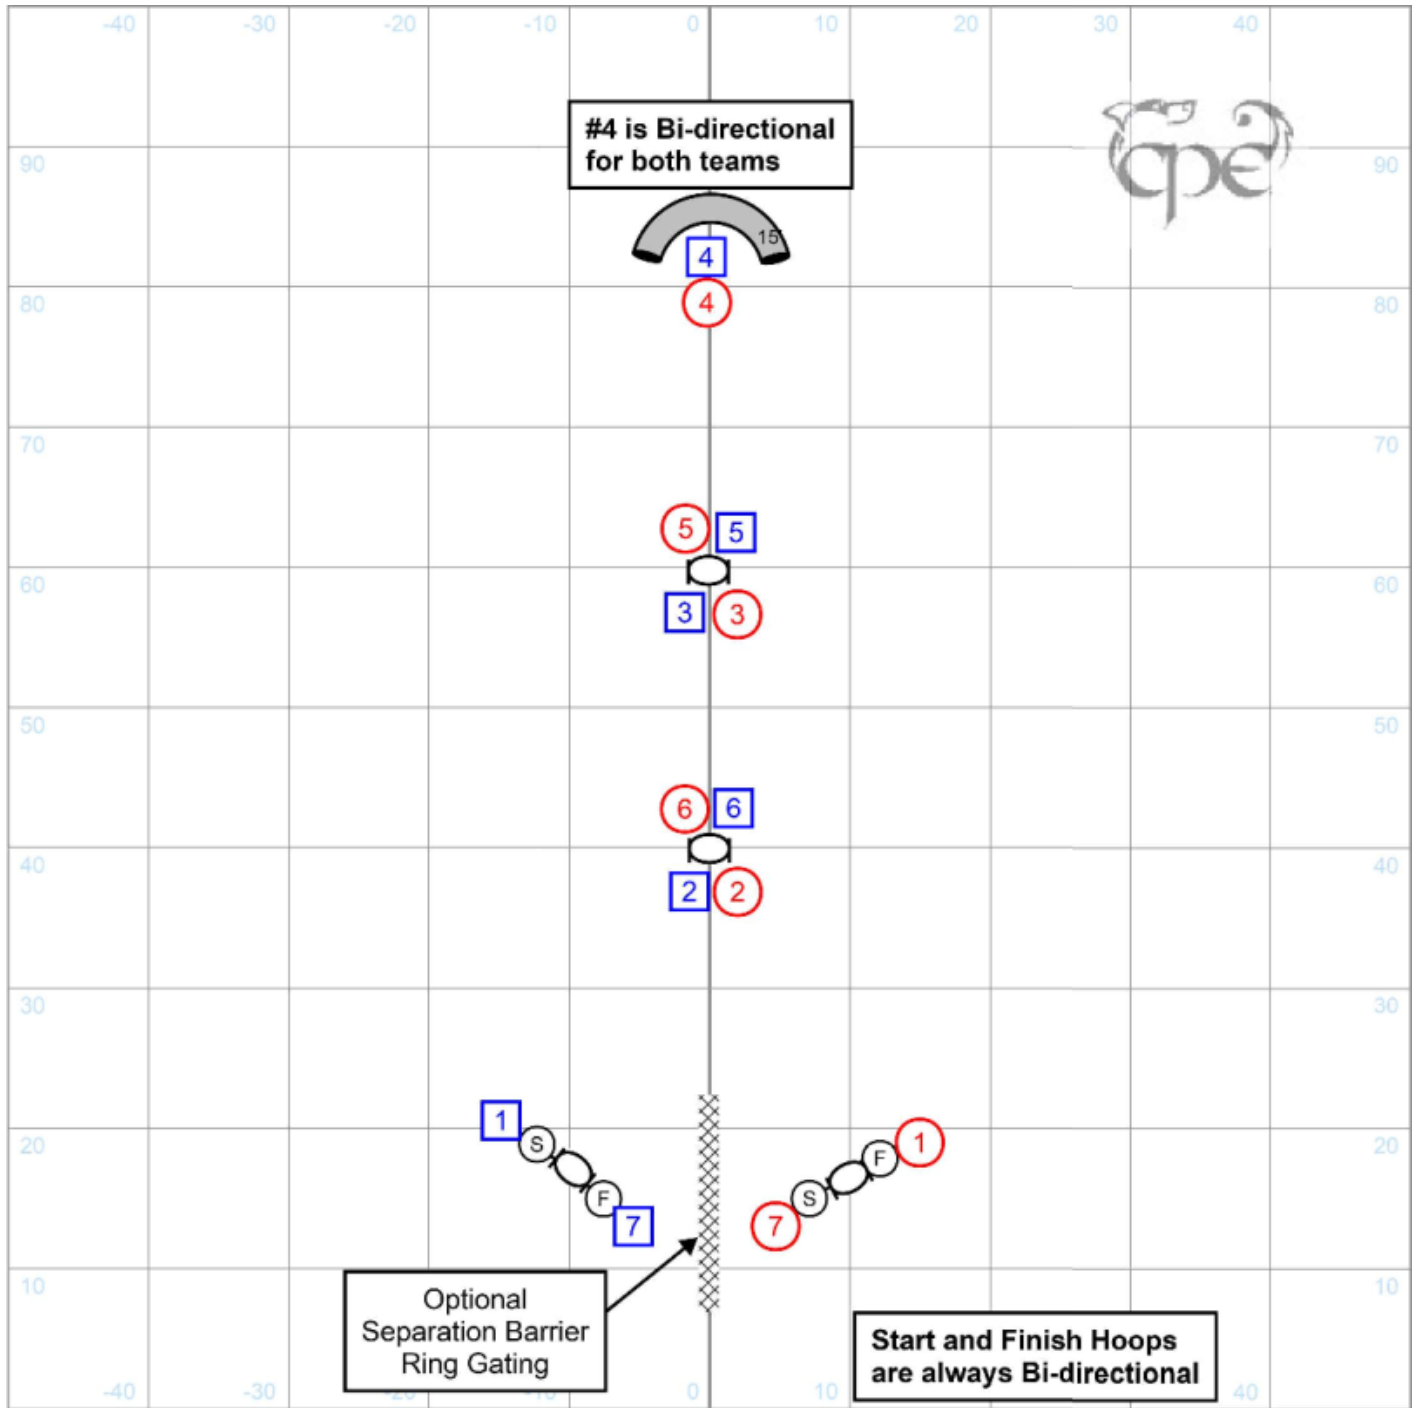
-40 -30 -20 -10 0 10 20 30 40

cpe

#4 is Bi-directional for both teams

15

4
4

90 90
80 80
70 70

5 5
3 3

60 60
50 50

6 6
2 2

40 40
30 30

1
S
F
7

F
1
S
7

20 20
10 10

Optional Separation Barrier Ring Gating

Start and Finish Hoops are always Bi-directional

-40 -30 0 10 40